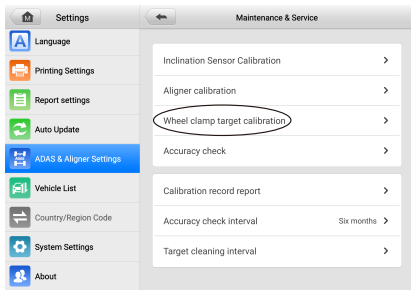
Settings

Language

Printing Settings

Report settings

Auto Update

ADAS & Aligner Settings

Vehicle List

Country/Region Code

System Settings

About

Maintenance & Service

Inclination Sensor Calibration >

Aligner calibration >

Wheel clamp target calibration >

Accuracy check >

Calibration record report >

Accuracy check interval Six months >

Target cleaning interval >